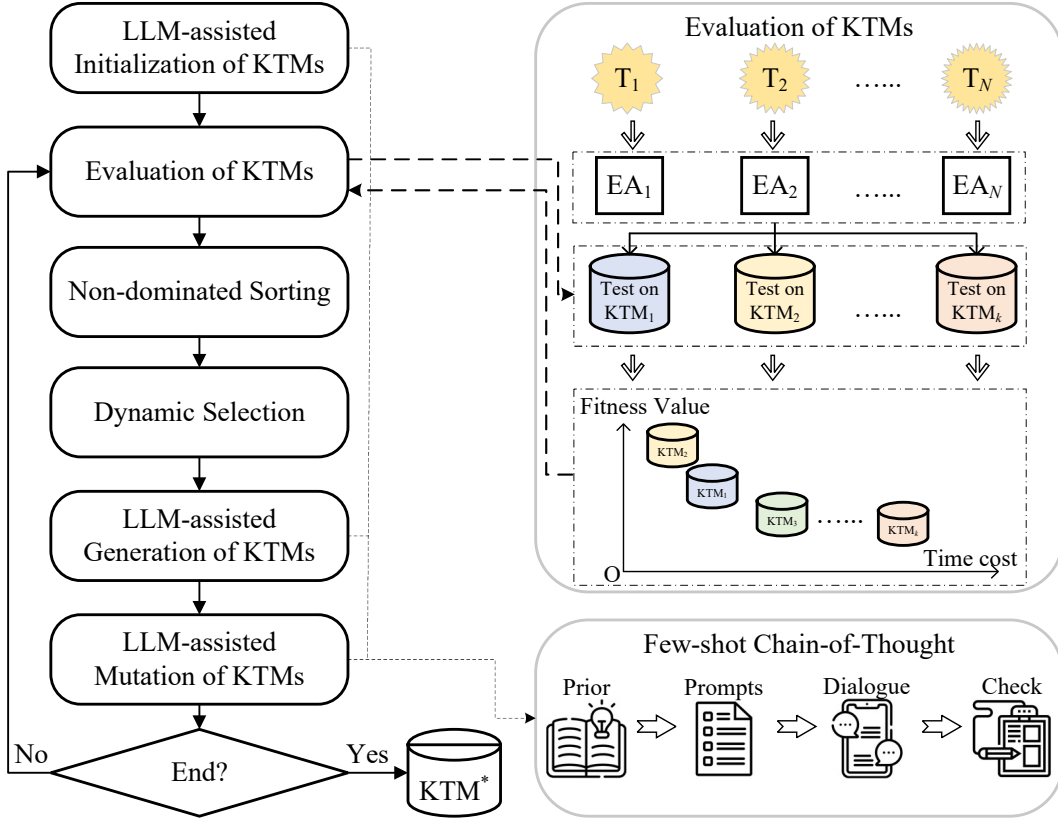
LLM-assisted Initialization of KTMs

Evaluation of KTMs

Non-dominated Sorting

Dynamic Selection

LLM-assisted Generation of KTMs

LLM-assisted Mutation of KTMs

No

End?

Yes

KTM$^*$

Evaluation of KTMs

T$_1$ T$_2$ …… T$_N$

EA$_1$ EA$_2$ …… EA$_N$

Test on KTM$_1$ Test on KTM$_2$ …… Test on KTM$_k$

Fitness Value

KTM$_2$

KTM$_1$

KTM$_3$ …… KTM$_k$

Time cost

O

Few-shot Chain-of-Thought

Prior Prompts Dialogue Check